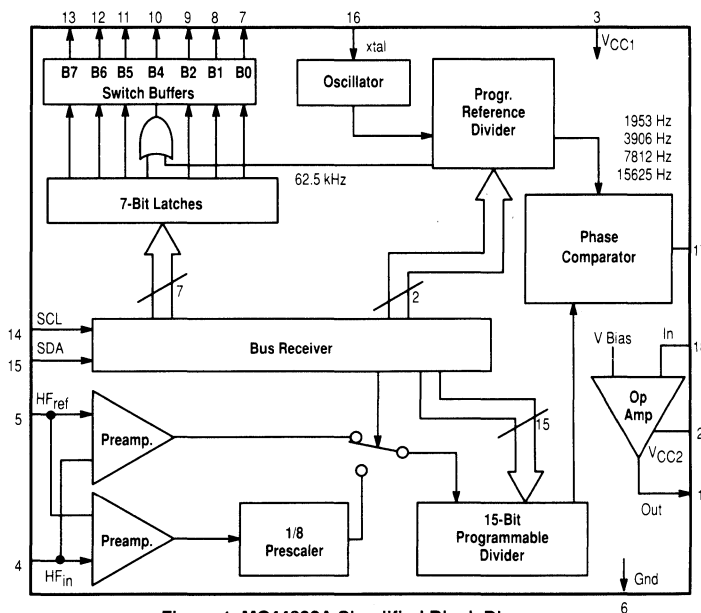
13 12 11 10 9 8 7

B7 B6 B5 B4 B2 B1 B0

Switch Buffers

16

xtal

Oscillator

Progr. Reference Divider

3

$V_{CC1}$

1953 Hz
3906 Hz
7812 Hz
15625 Hz

62.5 kHz

7-Bit Latches

Phase Comparator

1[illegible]

7

2

14 SCL

15 SDA

Bus Receiver

V Bias

In

1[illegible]

Op Amp

5 $HF_{ref}$

Preamp.

15

2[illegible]

$V_{CC2}$

Preamp.

1/8 Prescaler

15-Bit Programmable Divider

Out

1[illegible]

4 $HF_{in}$

Gnd

6

Figure 1. MC44802A Simplified Block Di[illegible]